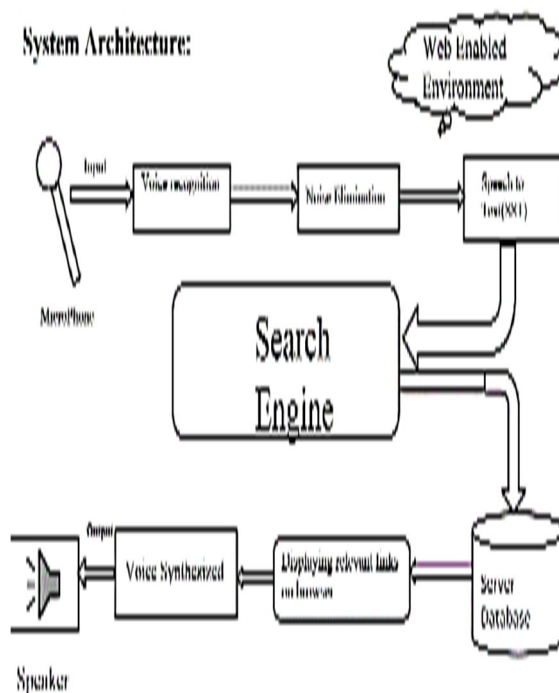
System Architecture:

Web Enabled Environment

Input

Voice recognition

Noise Elimination

Speech to Text(SST)

MicroPhone

Search Engine

Output

Voice Synthesized

Displaying relevant links on browser

Server Database

Speaker